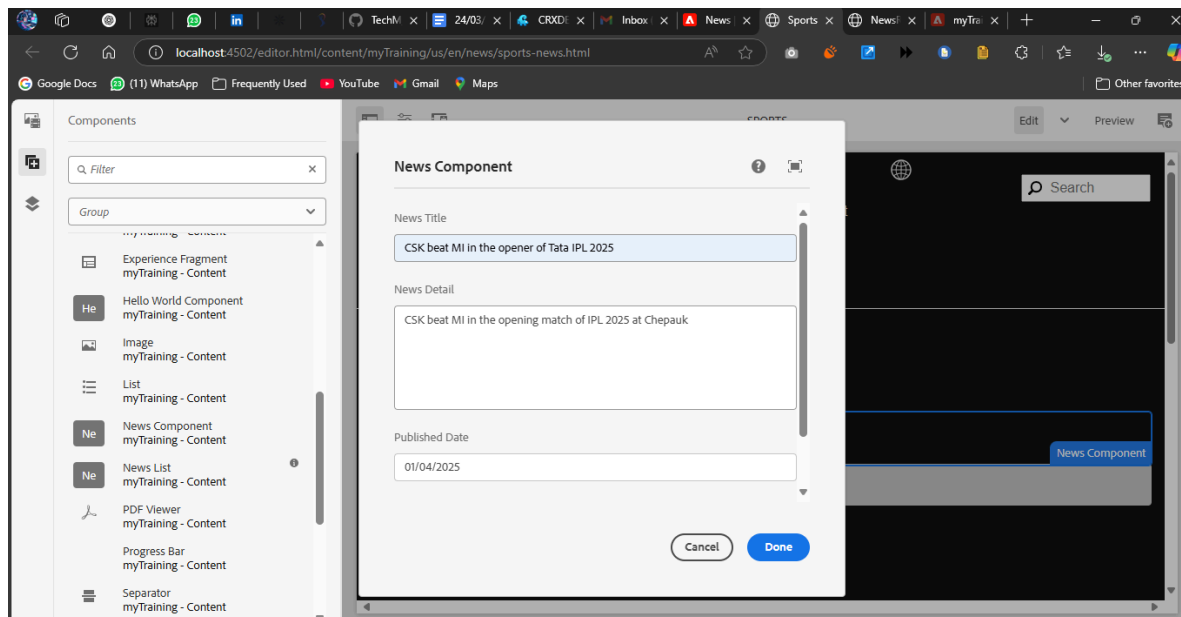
TechM × 24/03/ × CRXDE × Inbox × News × Sports × NewsF × myTra ×

localhost:4502/editor.html/content/myTraining/us/en/news/sports-news.html

Google Docs (11) WhatsApp Frequently Used YouTube Gmail Maps Other favorites

Components

Filter

Group

Experience Fragment
myTraining - Content

He Hello World Component
myTraining - Content

Image
myTraining - Content

List
myTraining - Content

Ne News Component
myTraining - Content

Ne News List
myTraining - Content

PDF Viewer
myTraining - Content

Progress Bar
myTraining - Content

Separator
myTraining - Content

SPORTS

Edit Preview

Search

News Component

News Title

CSK beat MI in the opener of Tata IPL 2025

News Detail

CSK beat MI in the opening match of IPL 2025 at Chepauk

Published Date

01/04/2025

Cancel Done

News Component